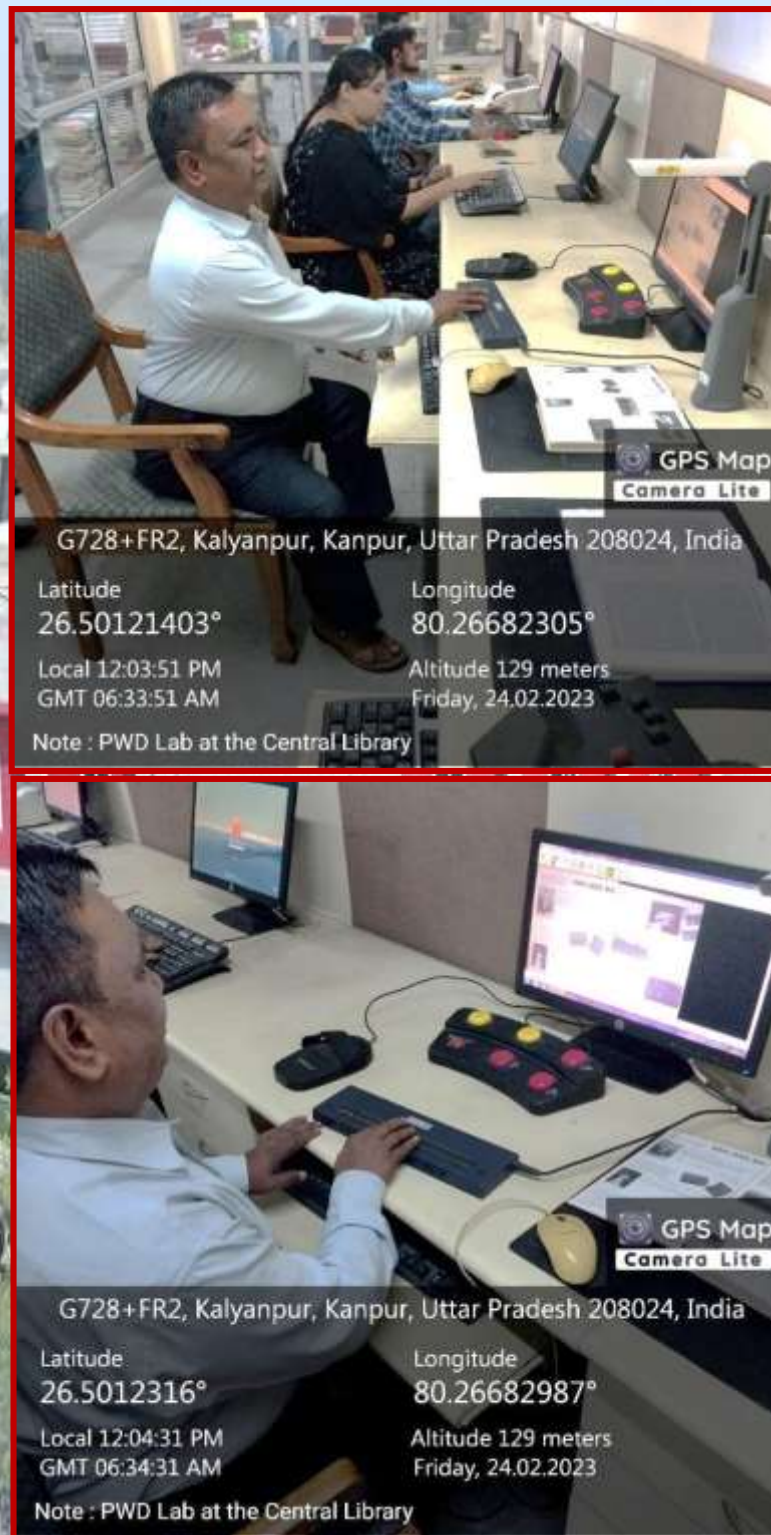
GPS Map Camera Lite

G728+FR2, Kalyanpur, Kanpur, Uttar Pradesh 208024, India

Latitude
26.50121403°

Longitude
80.26682305°

Local 12:03:51 PM
GMT 06:33:51 AM

Altitude 129 meters
Friday, 24.02.2023

Note : PWD Lab at the Central Library

GPS Map Camera Lite

G728+FR2, Kalyanpur, Kanpur, Uttar Pradesh 208024, India

Latitude
26.5012316°

Longitude
80.26682987°

Local 12:04:31 PM
GMT 06:34:31 AM

Altitude 129 meters
Friday, 24.02.2023

Note : PWD Lab at the Central Library